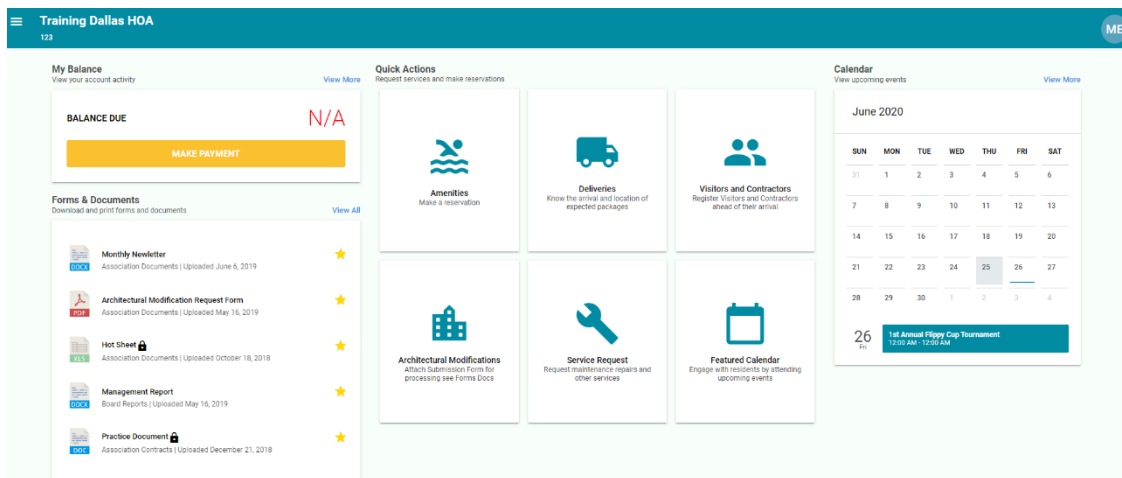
Training Dallas HOA
123

ME

My Balance
View your account activity
View More

BALANCE DUE
N/A

MAKE PAYMENT

Forms & Documents
Download and print forms and documents
View All

DOCX
Monthly Newletter
Association Documents | Uploaded June 6, 2019

PDF
Architectural Modification Request Form
Association Documents | Uploaded May 16, 2019

XLS
Hot Sheet
Association Documents | Uploaded October 18, 2018

DOCX
Management Report
Board Reports | Uploaded May 16, 2019

DOC
Practice Document
Association Contracts | Uploaded December 21, 2018

Quick Actions
Request services and make reservations

Amenities
Make a reservation

Deliveries
Know the arrival and location of expected packages

Visitors and Contractors
Register Visitors and Contractors ahead of their arrival

Architectural Modifications
Attach Submission Form for processing see Forms Docs

Service Request
Request maintenance repairs and other services

Featured Calendar
Engage with residents by attending upcoming events

Calendar
View upcoming events
View More

June 2020

| SUN | MON | TUE | WED | THU | FRI | SAT |
|---|---|---|---|---|---|---|
| 31 | 1 | 2 | 3 | 4 | 5 | 6 |
| 7 | 8 | 9 | 10 | 11 | 12 | 13 |
| 14 | 15 | 16 | 17 | 18 | 19 | 20 |
| 21 | 22 | 23 | 24 | 25 | 26 | 27 |
| 28 | 29 | 30 | 1 | 2 | 3 | 4 |

26
Fri
1st Annual Flippy Cup Tournament
12:00 AM - 12:00 AM